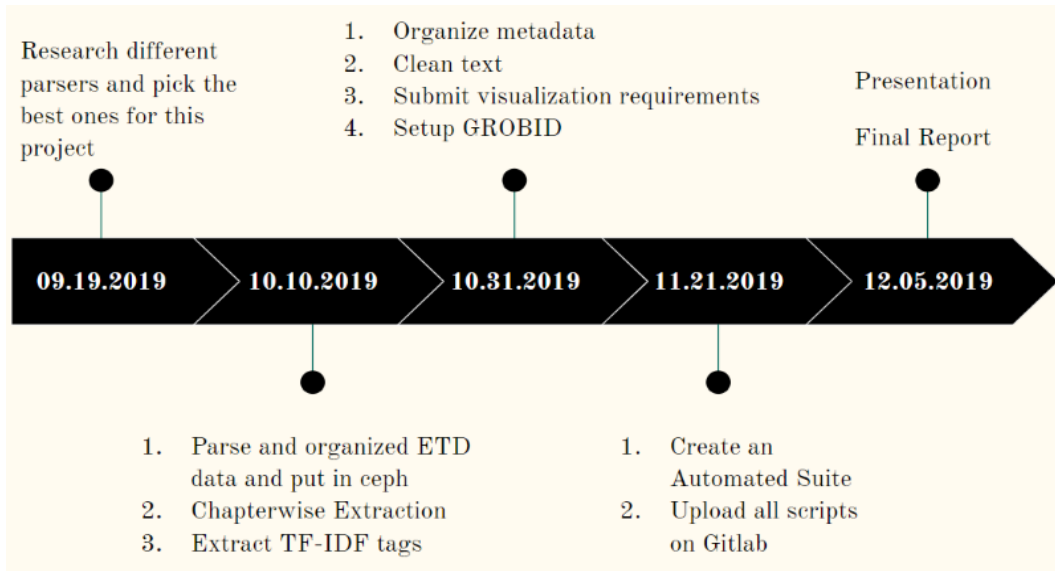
Research different parsers and pick the best ones for this project

1. Organize metadata
2. Clean text
3. Submit visualization requirements
4. Setup GROBID

Presentation

Final Report

09.19.2019

10.10.2019

10.31.2019

11.21.2019

12.05.2019

1. Parse and organized ETD data and put in ceph
2. Chapterwise Extraction
3. Extract TF-IDF tags

1. Create an Automated Suite
2. Upload all scripts on Gitlab